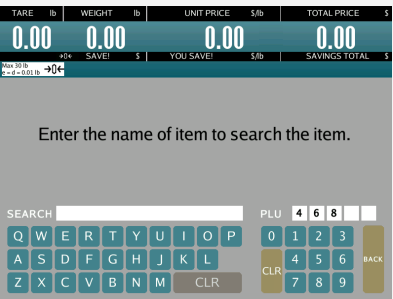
TARE lb WEIGHT lb UNIT PRICE $/lb TOTAL PRICE $

0.00 0.00 0.00 0.00

→0← SAVE! $ YOU SAVE! $/lb SAVINGS TOTAL $

Max 30 lb
e = d = 0.01 lb →0←

Enter the name of item to search the item.

SEARCH

PLU 4 6 8

Q W E R T Y U I O P
A S D F G H J K L
Z X C V B N M CLR

0 1 2 3
CLR 4 5 6
7 8 9
BACK